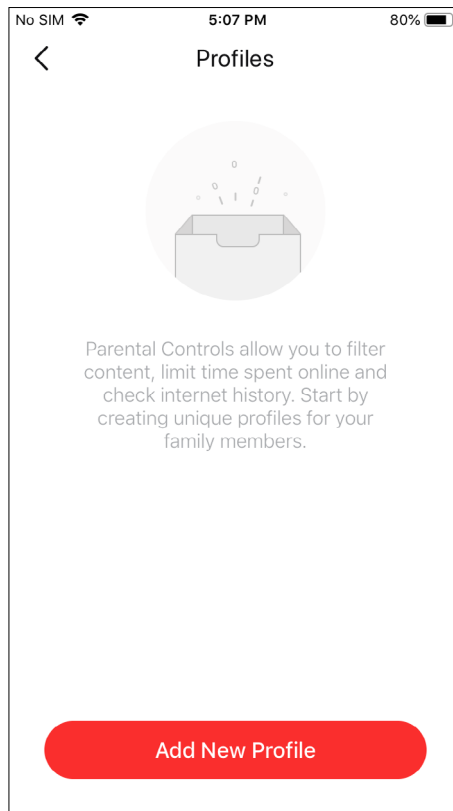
No SIM 5:07 PM 80%

<

Profiles

Parental Controls allow you to filter content, limit time spent online and check internet history. Start by creating unique profiles for your family members.

Add New Profile